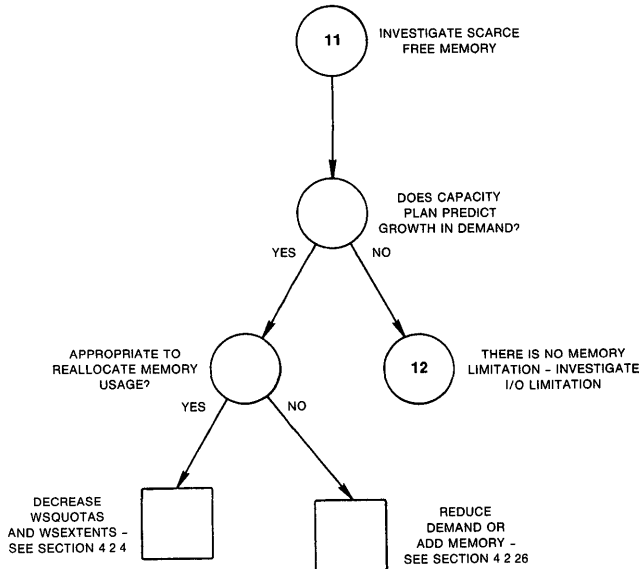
11

INVESTIGATE SCARCE FREE MEMORY

DOES CAPACITY PLAN PREDICT GROWTH IN DEMAND?

YES

NO

APPROPRIATE TO REALLOCATE MEMORY USAGE?

12

THERE IS NO MEMORY LIMITATION - INVESTIGATE I/O LIMITATION

YES

NO

DECREASE WSQUOTAS AND WSEXTENTS - SEE SECTION 4 2 4

REDUCE DEMAND OR ADD MEMORY - SEE SECTION 4 2 26